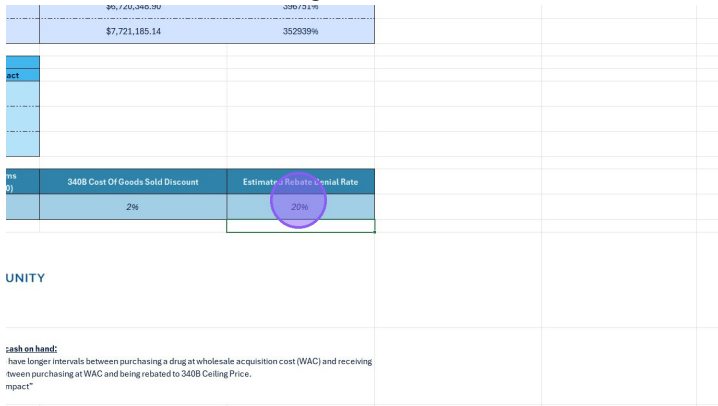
$6,720,346.90 | 396751%
$7,721,185.14 | 352939%

act

ms
0)

340B Cost Of Goods Sold Discount | Estimate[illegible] Rebate Denial Rate
2% | 20%

UNITY

cash on hand:
have longer intervals between purchasing a drug at wholesale acquisition cost (WAC) and receiving tween purchasing at WAC and being rebated to 340B Ceiling Price.
mpact"